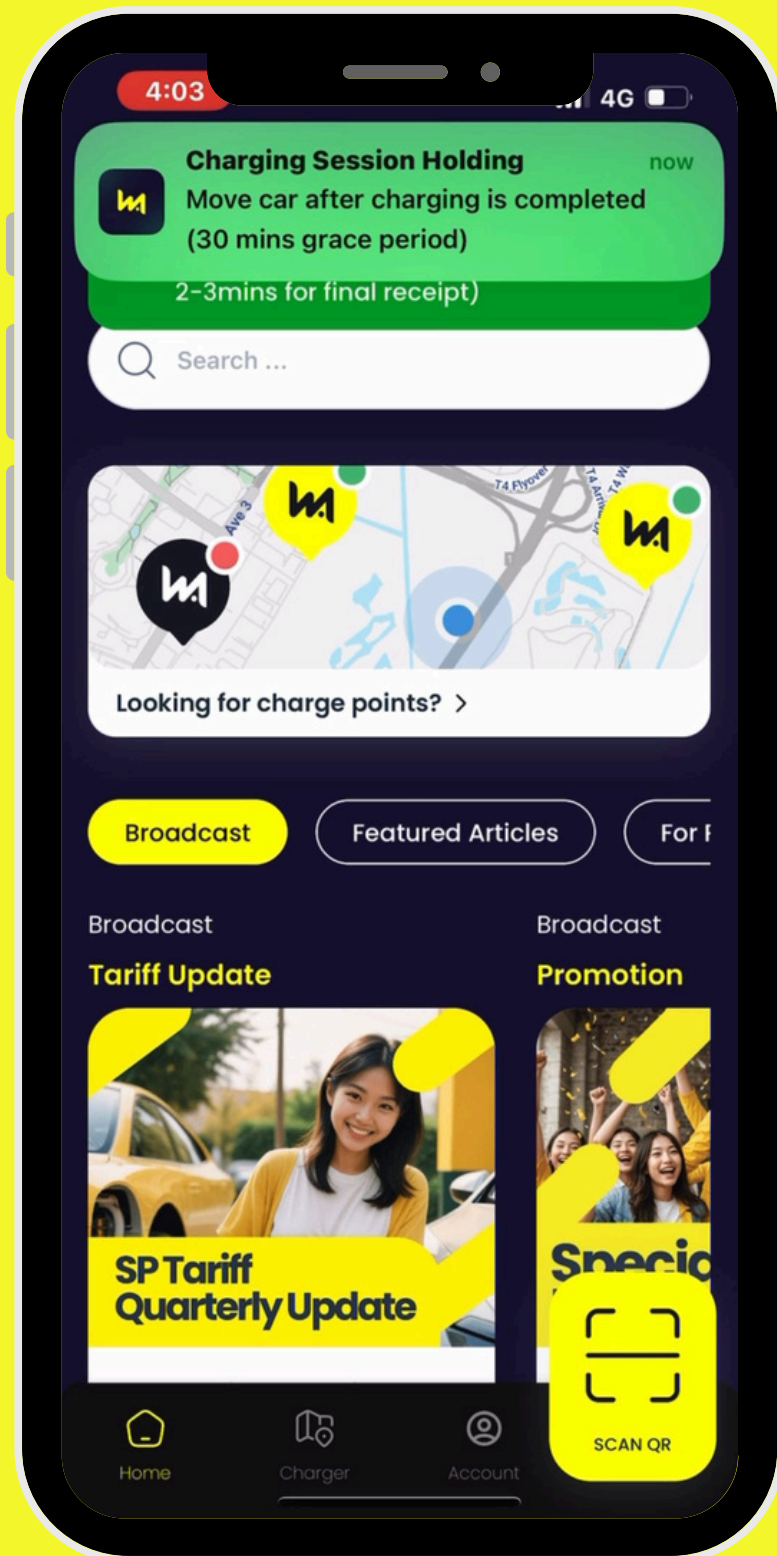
4:03

4G

Charging Session Holding
now
Move car after charging is completed (30 mins grace period)

2-3mins for final receipt)

Search ...

Ave 3

T4 Flyover

Looking for charge points? >

Broadcast

Featured Articles

For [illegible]

Broadcast
Tariff Update

SP Tariff Quarterly Update

Broadcast
Promotion

Specia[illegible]

SCAN QR

Home

Charger

Account